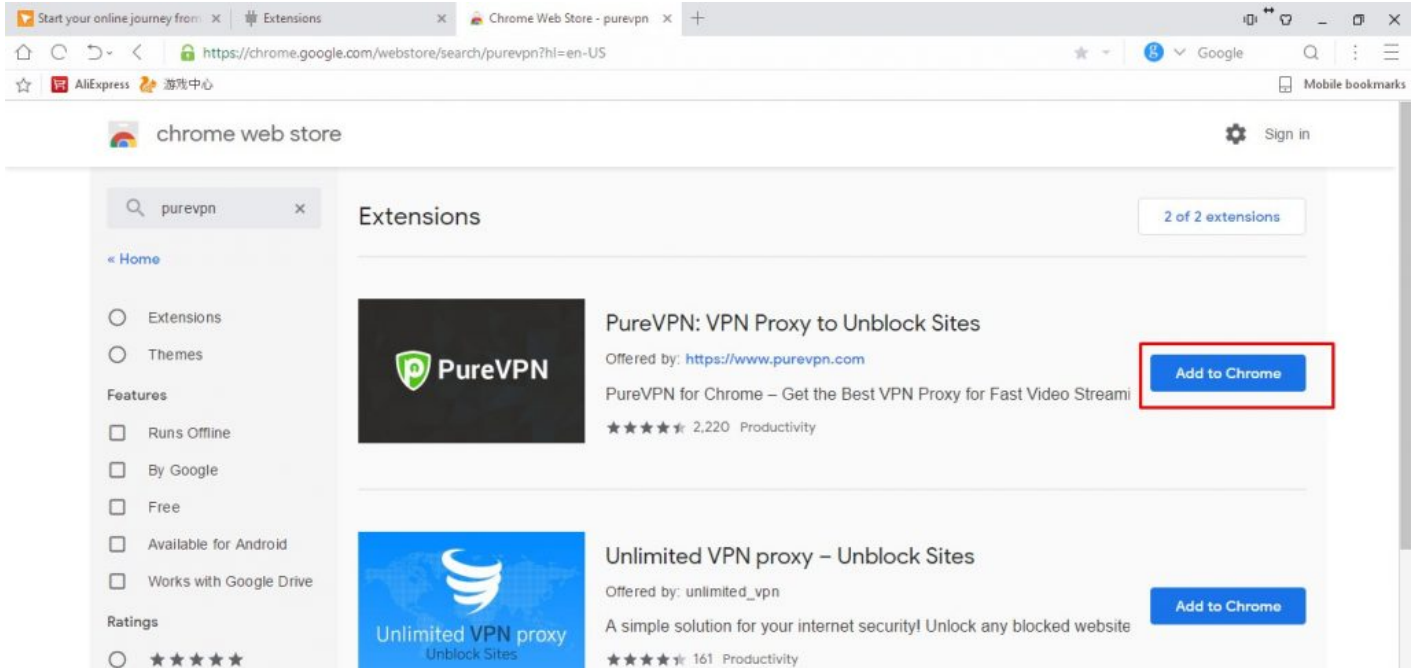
Start your online journey from ×
Extensions ×
Chrome Web Store - purevpn ×
+

https://chrome.google.com/webstore/search/purevpn?hl=en-US
Google

AliExpress 游戏中心
Mobile bookmarks

chrome web store
Sign in

purevpn ×
« Home

Extensions
Themes
Features
Runs Offline
By Google
Free
Available for Android
Works with Google Drive
Ratings
★★★★★

Extensions
2 of 2 extensions

PureVPN
PureVPN: VPN Proxy to Unblock Sites
Offered by: https://www.purevpn.com
PureVPN for Chrome – Get the Best VPN Proxy for Fast Video Streami
★★★★★ 2,220 Productivity
Add to Chrome

Unlimited VPN proxy
Unblock Sites
Unlimited VPN proxy – Unblock Sites
Offered by: unlimited_vpn
A simple solution for your internet security! Unlock any blocked website
★★★★★ 161 Productivity
Add to Chrome